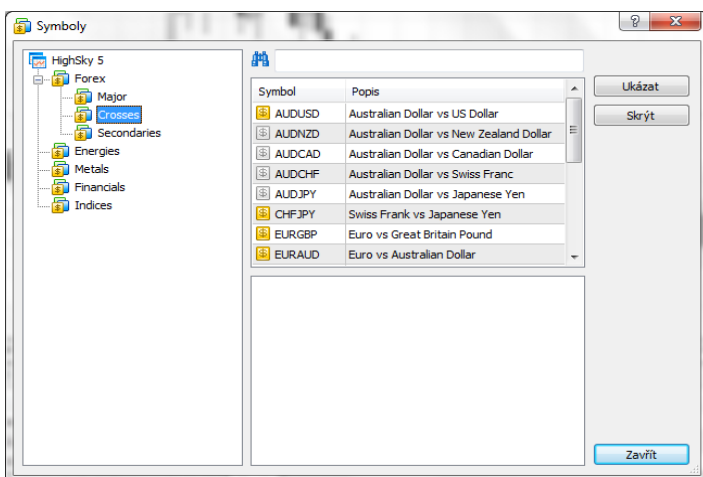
Symboly

?

HighSky 5
Forex
Major
Crosses
Secondaries
Energies
Metals
Financials
Indices

| Symbol | Popis |
|---|---|
| AUDUSD | Australian Dollar vs US Dollar |
| AUDNZD | Australian Dollar vs New Zealand Dollar |
| AUDCAD | Australian Dollar vs Canadian Dollar |
| AUDCHF | Australian Dollar vs Swiss Franc |
| AUDJPY | Australian Dollar vs Japanese Yen |
| CHFJPY | Swiss Frank vs Japanese Yen |
| EURGBP | Euro vs Great Britain Pound |
| EURAUD | Euro vs Australian Dollar |

Ukázat
Skrýt
Zavřít